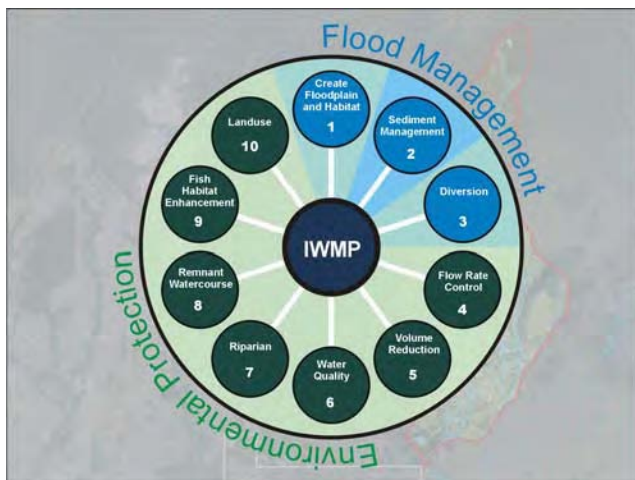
Flood Management

Create Floodplain and Habitat
1

Sediment Management
2

Diversion
3

Flow Rate Control
4

Volume Reduction
5

Water Quality
6

Riparian
7

Remnant Watercourse
8

Fish Habitat Enhancement
9

Landuse
10

IWMP

Environmental Protection